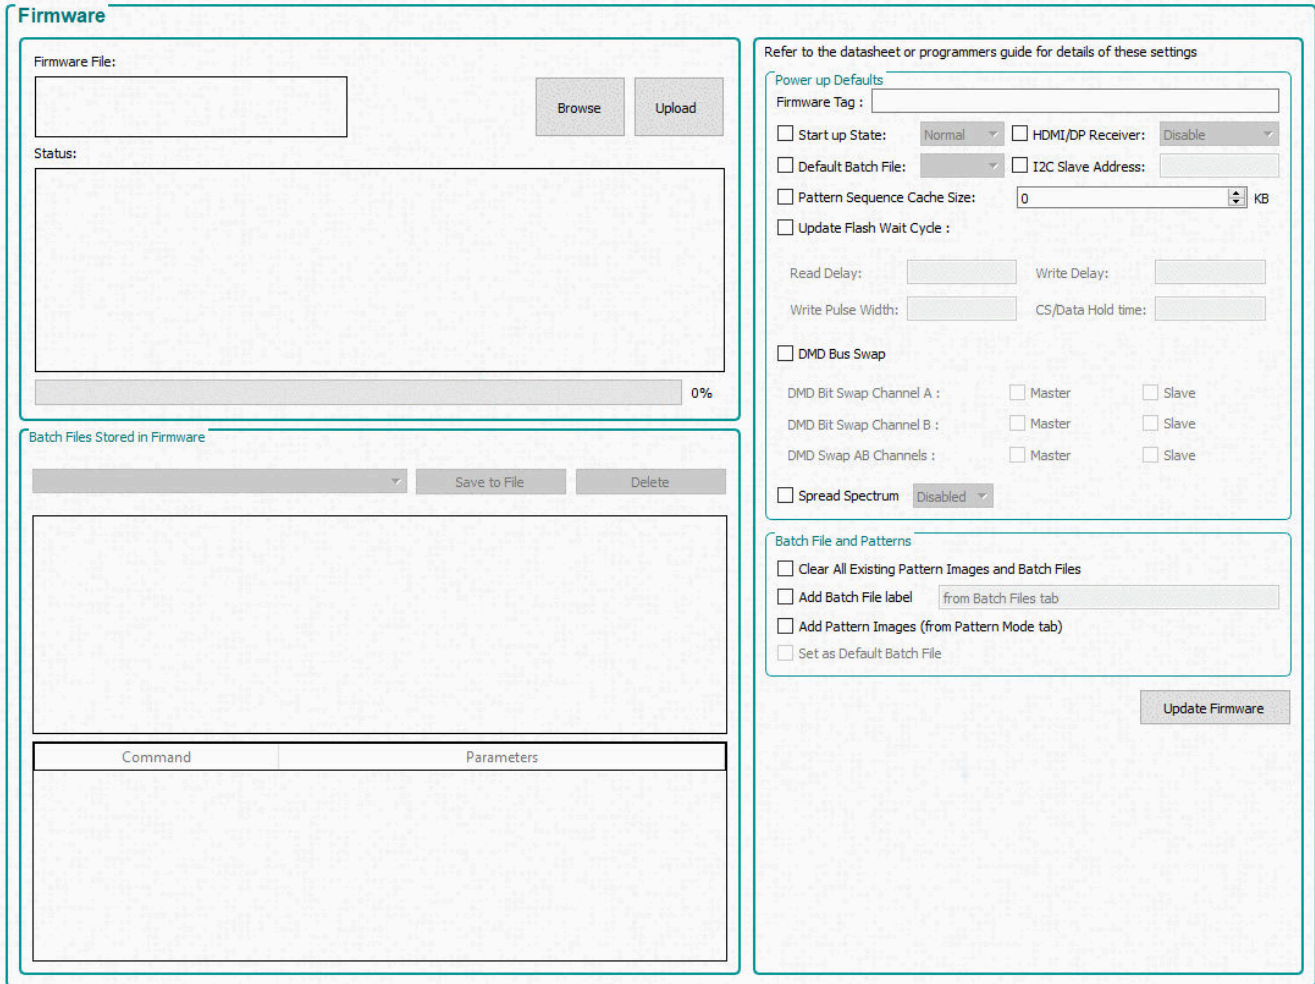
Firmware

Firmware File:

Browse

Upload

Status:

0%

Batch Files Stored in Firmware

Save to File

Delete

| Command | Parameters |
|---|---|

Refer to the datasheet or programmers guide for details of these settings

Power up Defaults

Firmware Tag :

Start up State: Normal

HDMI/DP Receiver: Disable

Default Batch File:

I2C Slave Address:

Pattern Sequence Cache Size: 0 KB

Update Flash Wait Cycle :

Read Delay:

Write Delay:

Write Pulse Width:

CS/Data Hold time:

DMD Bus Swap

DMD Bit Swap Channel A : Master Slave

DMD Bit Swap Channel B : Master Slave

DMD Swap AB Channels : Master Slave

Spread Spectrum Disabled

Batch File and Patterns

Clear All Existing Pattern Images and Batch Files

Add Batch File label from Batch Files tab

Add Pattern Images (from Pattern Mode tab)

Set as Default Batch File

Update Firmware